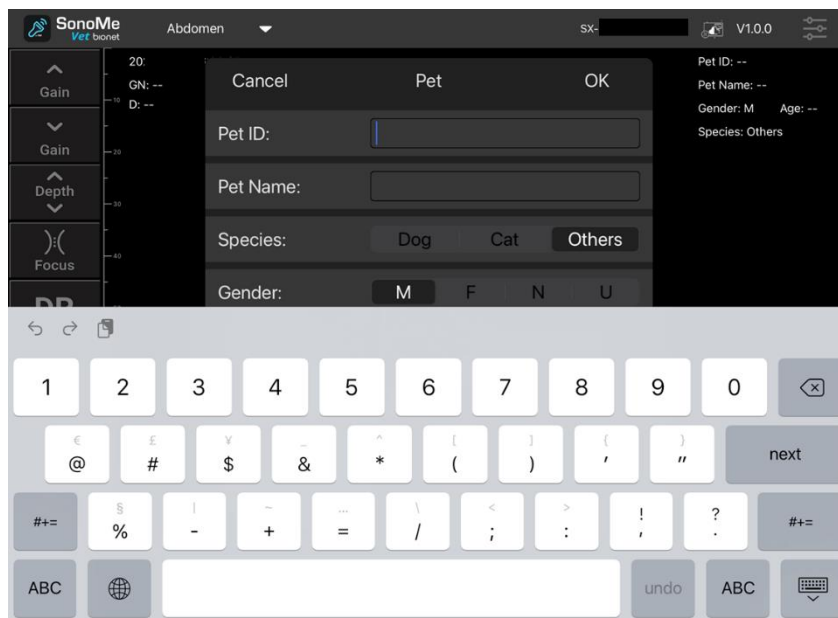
SonoMe Vet bionet
Abdomen
SX-
V1.0.0

Gain
Gain
Depth
Focus
DR

20:
GN: --
D: --

Pet ID: --
Pet Name: --
Gender: M Age: --
Species: Others

Cancel Pet OK
Pet ID:
Pet Name:
Species: Dog Cat Others
Gender: M F N U

1 2 3 4 5 6 7 8 9 0
€ @ £ # ¥ $ _ & ^ * [ ( ] ) { ' } " next
#+= § % | - ~ + … = \ / < ; > : ! , ? . #+=
ABC undo ABC